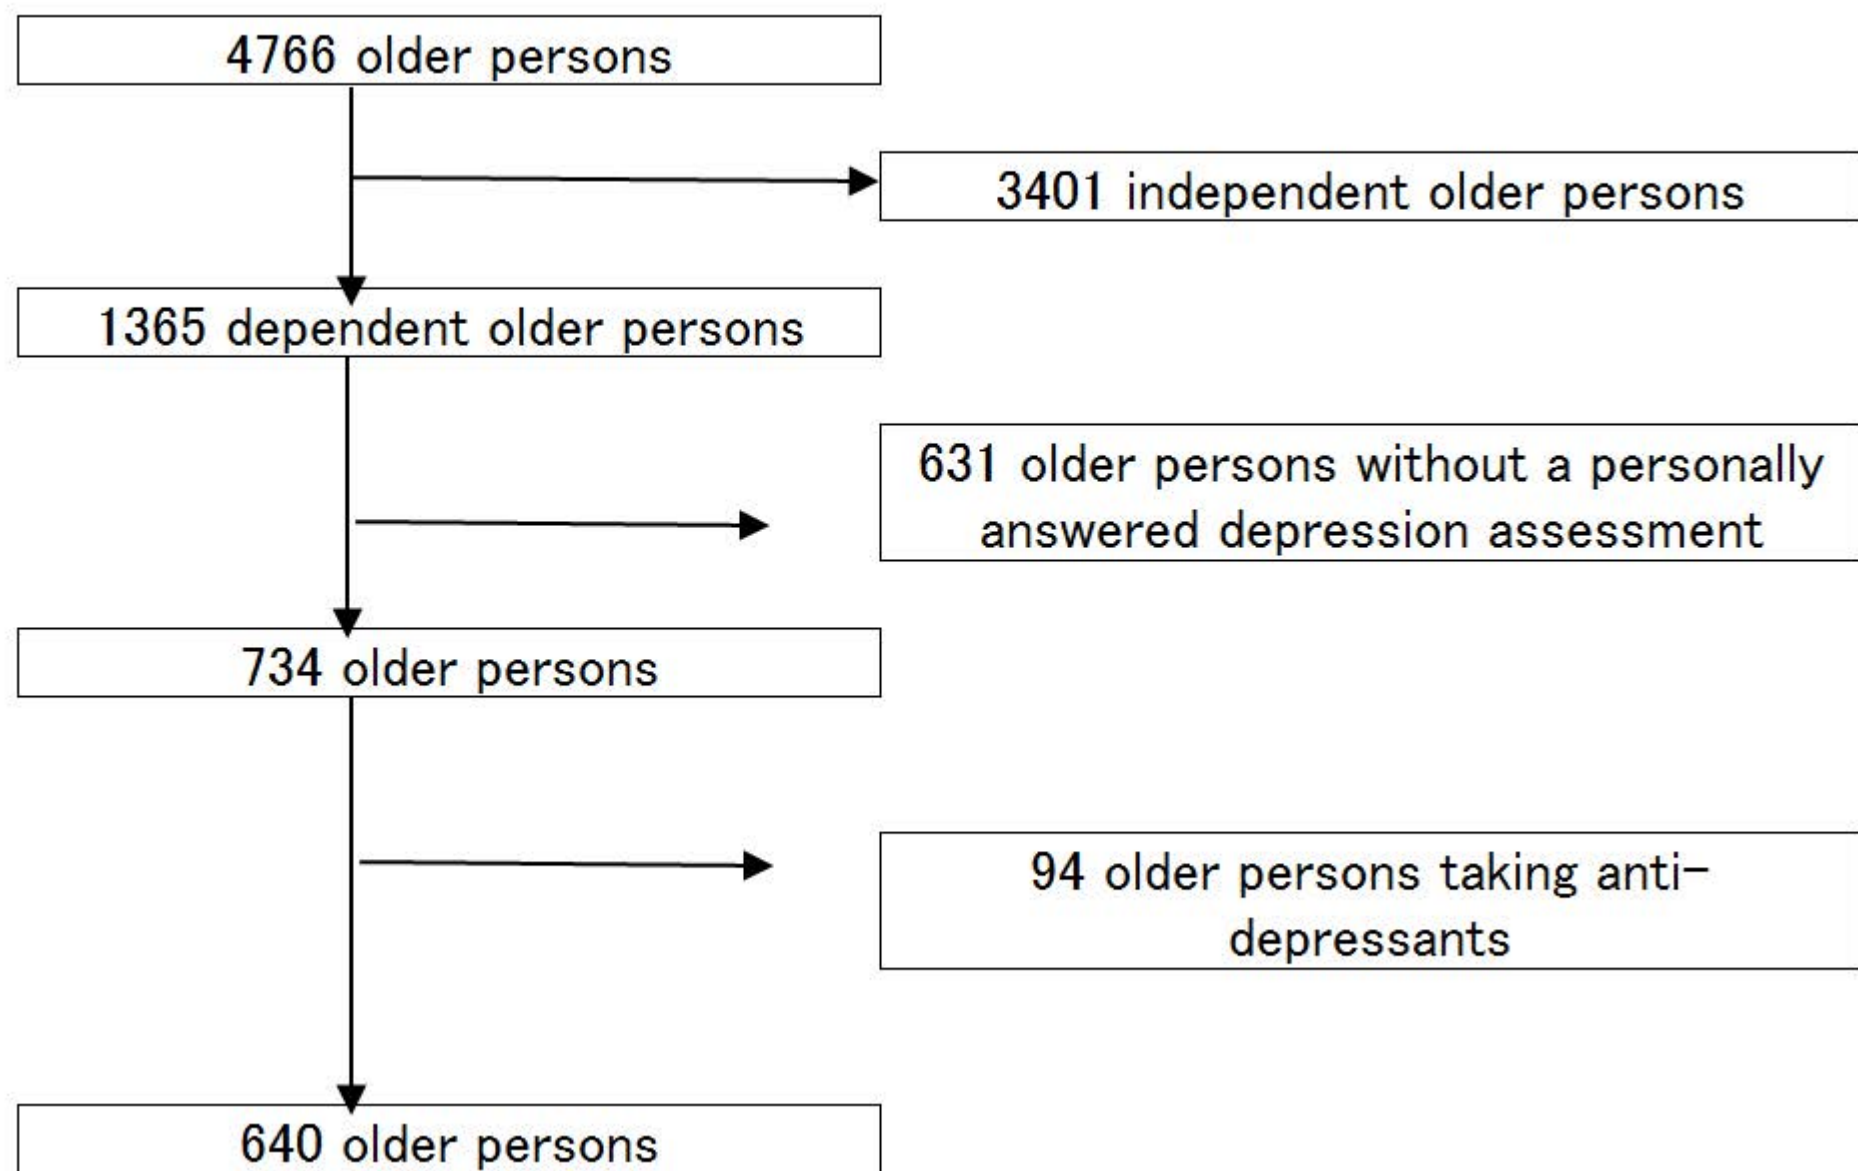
4766 older persons

3401 independent older persons

1365 dependent older persons

631 older persons without a personally answered depression assessment

734 older persons

94 older persons taking anti-depressants

640 older persons